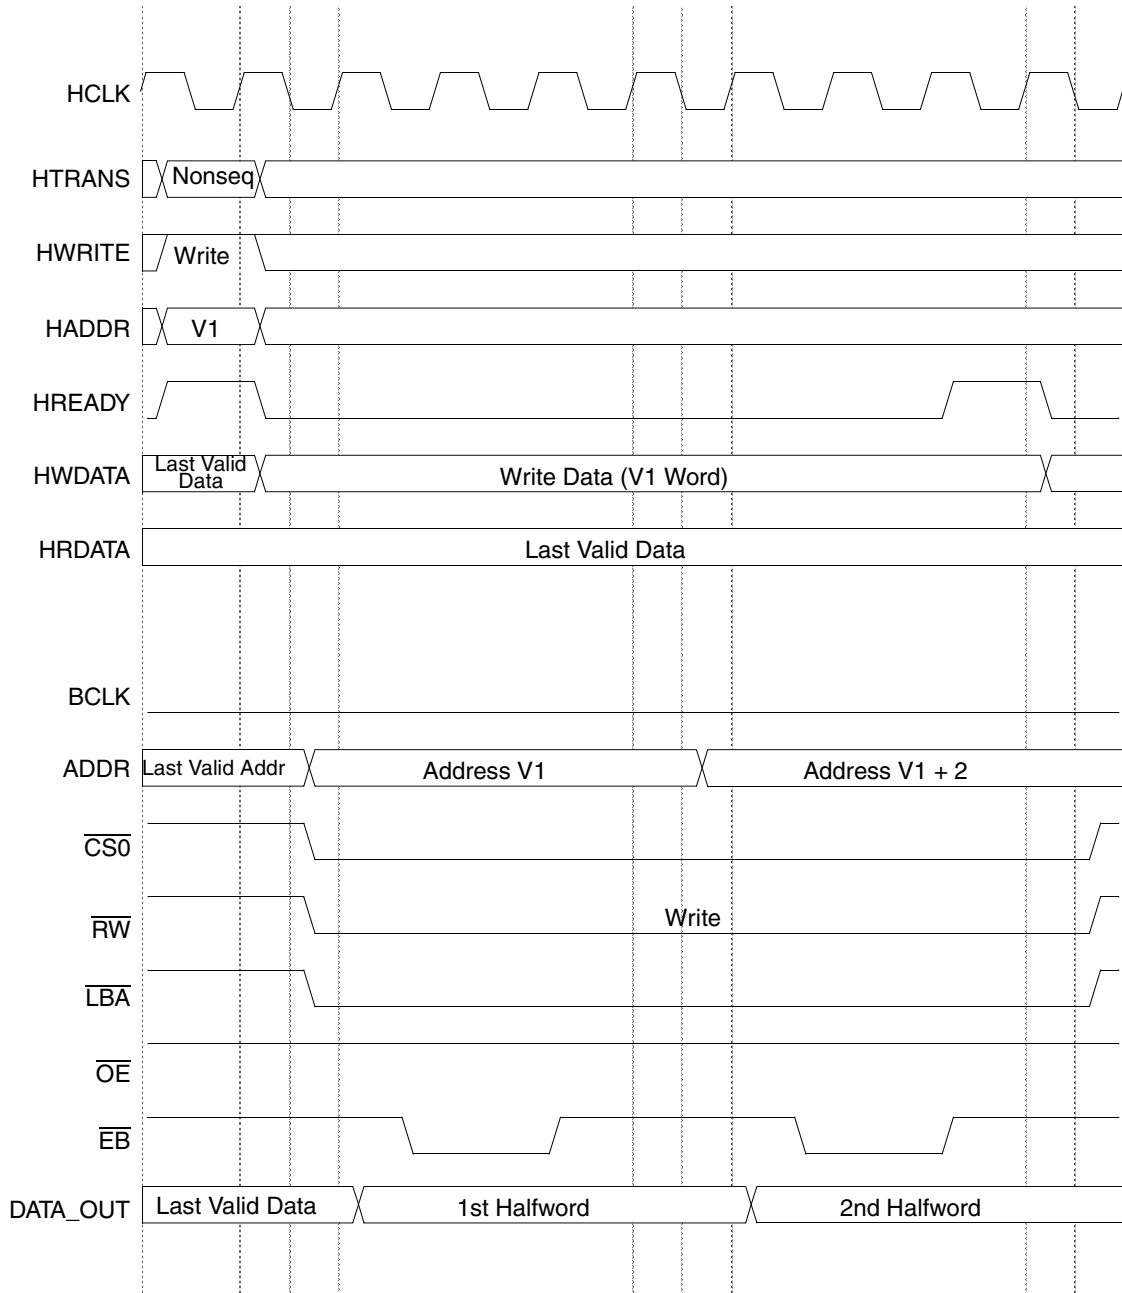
HCLK

HTRANS Nonseq

HWRITE Write

HADDR V1

HREADY

HWDATA Last Valid Data Write Data (V1 Word)

HRDATA Last Valid Data

BCLK

ADDR Last Valid Addr Address V1 Address V1 + 2

$\overline{CS0}$

$\overline{RW}$ Write

$\overline{LBA}$

$\overline{OE}$

$\overline{EB}$

DATA_OUT Last Valid Data 1st Halfword 2nd Halfword